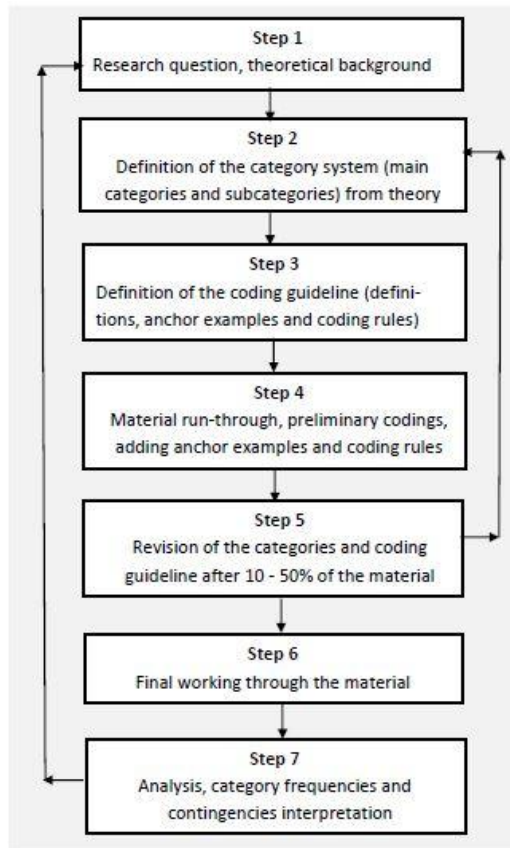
Step 1
Research question, theoretical background

Step 2
Definition of the category system (main categories and subcategories) from theory

Step 3
Definition of the coding guideline (definitions, anchor examples and coding rules)

Step 4
Material run-through, preliminary codings, adding anchor examples and coding rules

Step 5
Revision of the categories and coding guideline after 10 - 50% of the material

Step 6
Final working through the material

Step 7
Analysis, category frequencies and contingencies interpretation